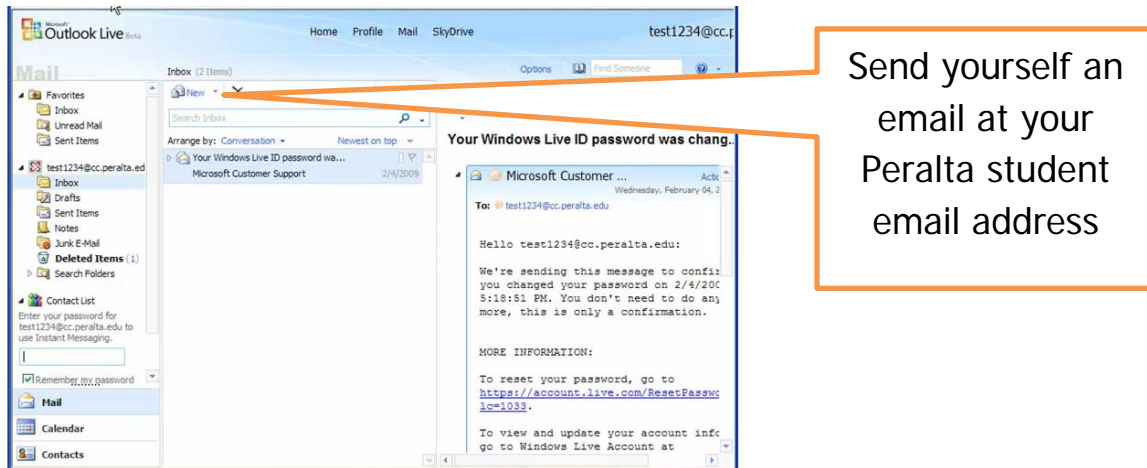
Microsoft Outlook Live Beta

Home Profile Mail SkyDrive

test1234@cc.p

Mail

Inbox (2 Items)

Options Find Someone

Favorites
Inbox
Unread Mail
Sent Items

test1234@cc.peralta.ed
Inbox
Drafts
Sent Items
Notes
Junk E-Mail
Deleted Items (1)
Search Folders

Contact List
Enter your password for test1234@cc.peralta.edu to use Instant Messaging.

Remember my password

Mail
Calendar
Contacts

New

Search Inbox

Arrange by: Conversation Newest on top

Your Windows Live ID password wa...
Microsoft Customer Support 2/4/2009

Your Windows Live ID password was chang...

Microsoft Customer ...
Wednesday, February 04, 2

To: test1234@cc.peralta.edu

Hello test1234@cc.peralta.edu:

We're sending this message to confi you changed your password on 2/4/200 5:18:51 PM. You don't need to do any more, this is only a confirmation.

MORE INFORMATION:

To reset your password, go to https://account.live.com/ResetPasswo lc=1033.

To view and update your account info go to Windows Live Account at

Send yourself an email at your Peralta student email address